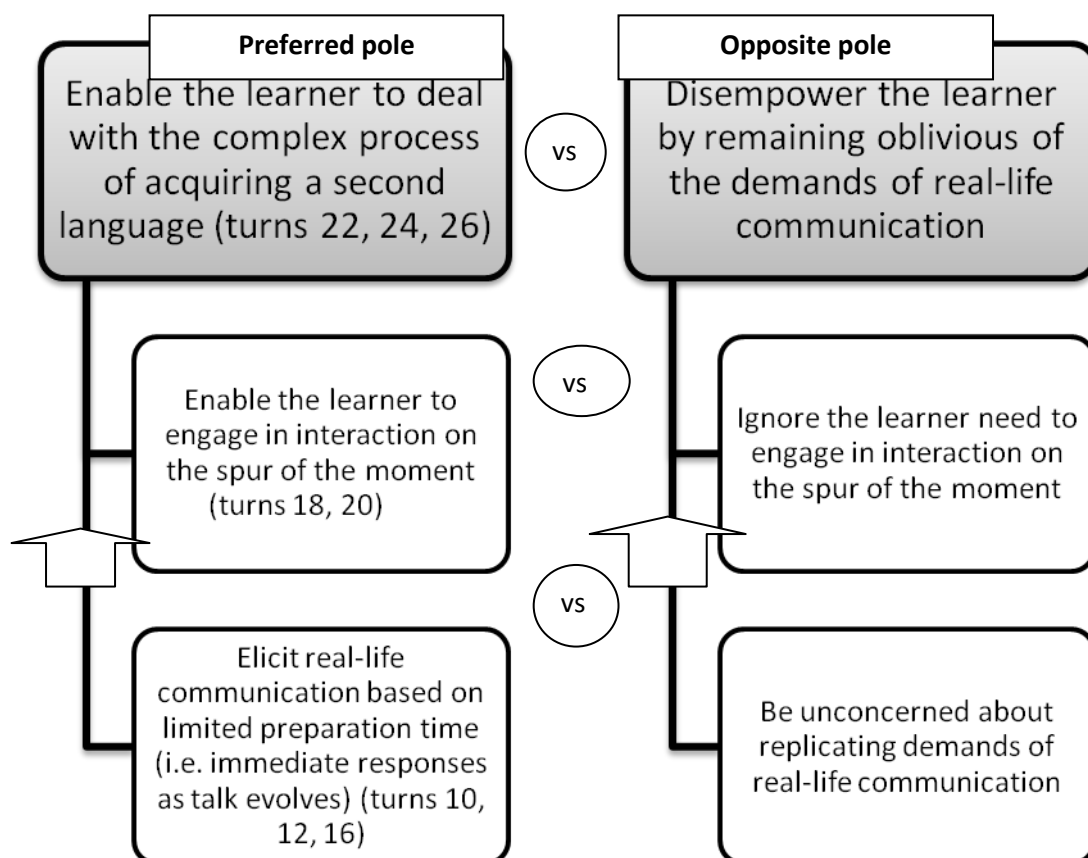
Preferred pole

Enable the learner to deal with the complex process of acquiring a second language (turns 22, 24, 26)

vs

Opposite pole

Disempower the learner by remaining oblivious of the demands of real-life communication

Enable the learner to engage in interaction on the spur of the moment (turns 18, 20)

vs

Ignore the learner need to engage in interaction on the spur of the moment

vs

Elicit real-life communication based on limited preparation time (i.e. immediate responses as talk evolves) (turns 10, 12, 16)

Be unconcerned about replicating demands of real-life communication